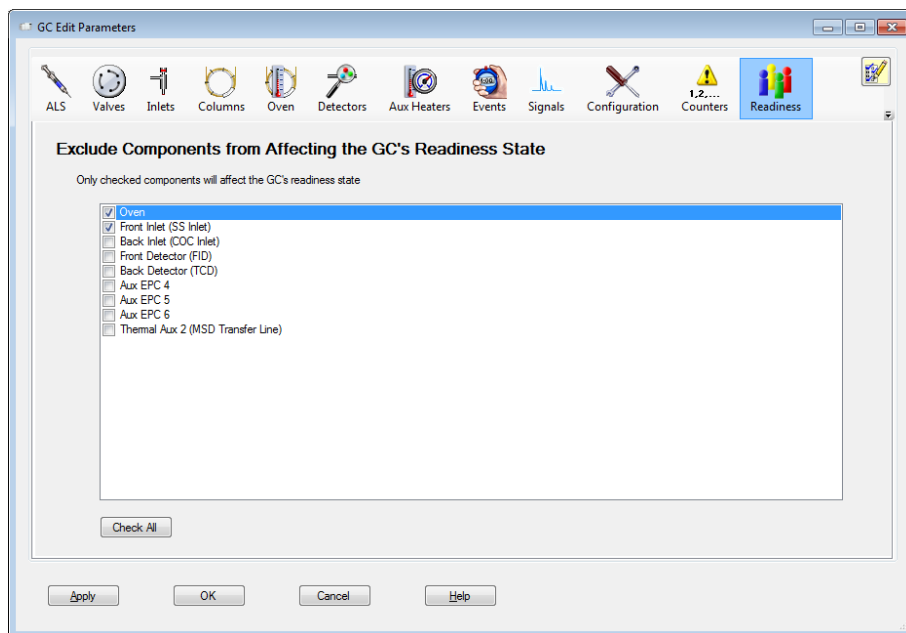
GC Edit Parameters

ALS Valves Inlets Columns Oven Detectors Aux Heaters Events Signals Configuration 1,2,... Counters Readiness

Exclude Components from Affecting the GC's Readiness State

Only checked components will affect the GC's readiness state

Oven
Front Inlet (SS Inlet)
Back Inlet (COC Inlet)
Front Detector (FID)
Back Detector (TCD)
Aux EPC 4
Aux EPC 5
Aux EPC 6
Thermal Aux 2 (MSD Transfer Line)

Check All

Apply OK Cancel Help